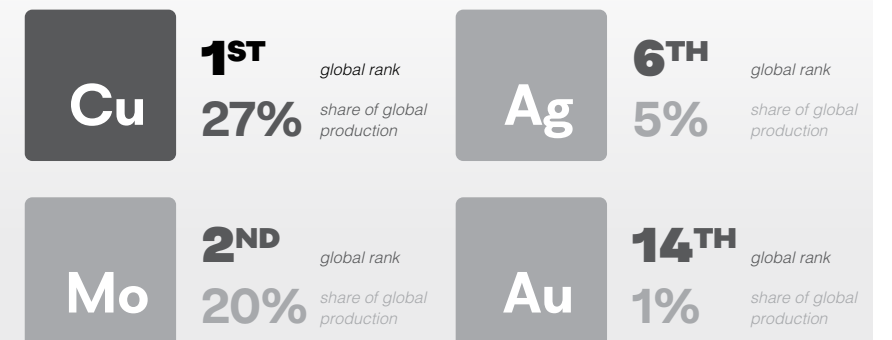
Cu

1ST global rank

27% share of global production

Ag

6TH global rank

5% share of global production

Mo

2ND global rank

20% share of global production

Au

14TH global rank

1% share of global production